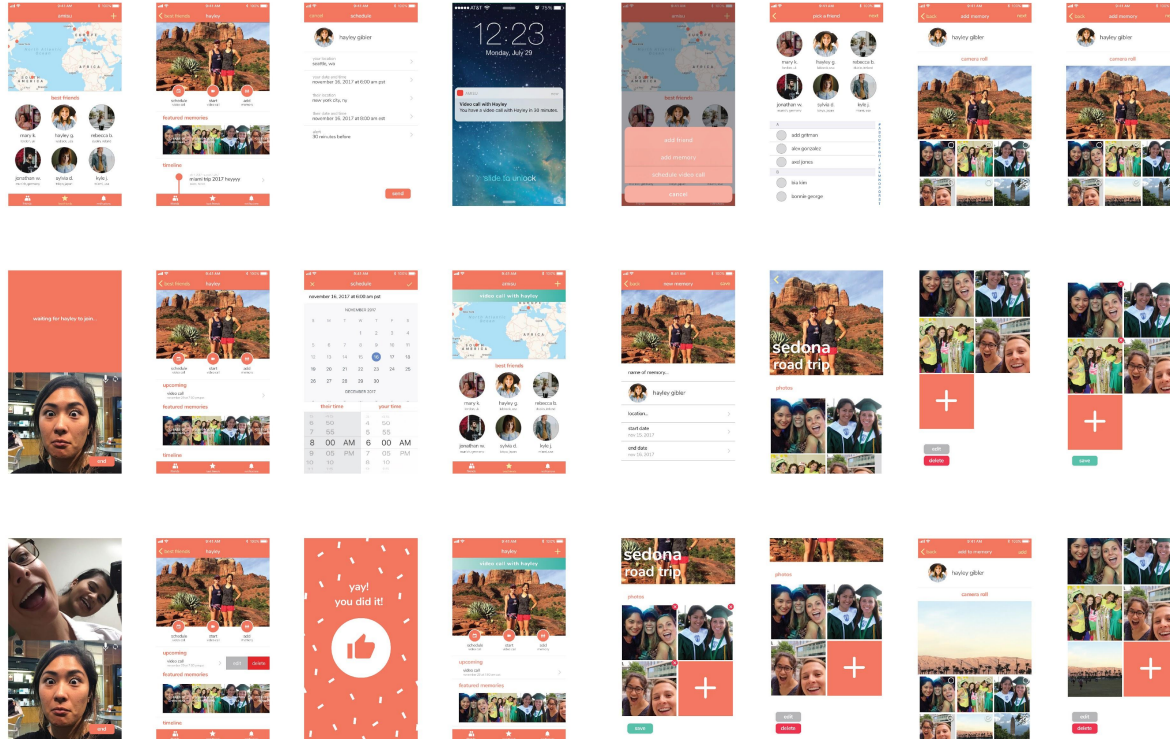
omtou

best friends

mary k.
hayley g.
rebecca b.
jonathan w.
sylvia d.
kyle j.

best friends hayley

schedule
start
add

featured memories

timeline

miami trip 2017 heyyyy

cancel schedule

hayley gibler

your location
seattle, wa

your date and time
november 16, 2017 at 6:00 am pst

their location
new york city, ny

their date and time
november 16, 2017 at 9:00 am est

alert
30 minutes before

send

12:23
Monday, July 29

Video call with Hayley
You have a video call with Hayley in 30 minutes.

slide to unlock

best friends

add friend
add memory
schedule video call
cancel

join a friend

mary k.
hayley g.
rebecca b.
jonathan w.
sylvia d.
kyle j.

add gottman
alex gonzalez
anel jones
bia kim
bonnie george

back add memory

hayley gibler

camera roll

back add memory

hayley gibler

camera roll

waiting for hayley to join...

end

best friends hayley

schedule
start
add

upcoming

video call

featured memories

timeline

november 16, 2017 at 6:00 am pst

NOVEMBER 2017

S M T W T F S
1 2 3 4
5 6 7 8 9 10 11
12 13 14 15 16 17 18
19 20 21 22 23 24 25
26 27 28 29 30

DECEMBER 2017

their time
your time

| | | | | | |
|---|---|---|---|---|---|
| 6 | 50 | | 4 | 50 | |
| 7 | 55 | | 5 | 55 | |
| 8 | 00 | AM | 6 | 00 | AM |
| 9 | 05 | PM | 7 | 05 | PM |
| 10 | 10 | | 8 | 10 | |

omtou

video call with hayley

best friends

mary k.
hayley g.
rebecca b.
jonathan w.
sylvia d.
kyle j.

back new memory save

name of memory...

hayley gibler

location...

start date
nov 15, 2017

end date
nov 15, 2017

sedona road trip

photos

edit
delete

save

end

best friends hayley

schedule
start
add

upcoming

video call

edit delete

featured memories

timeline

yay!
you did it!

hayley

video call with hayley

schedule
start
add

upcoming

video call

featured memories

sedona road trip

photos

save

photos

edit
delete

back add to memory

hayley gibler

camera roll

edit
delete